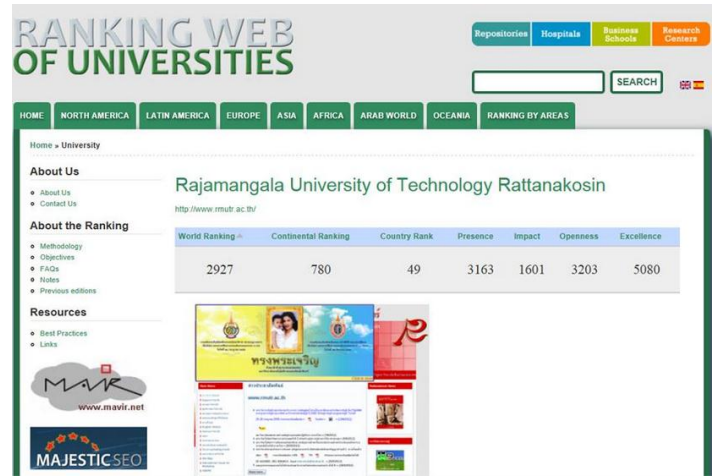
RANKING WEB OF UNIVERSITIES

Repositories | Hospitals | Business Schools | Research Centers

SEARCH

HOME | NORTH AMERICA | LATIN AMERICA | EUROPE | ASIA | AFRICA | ARAB WORLD | OCEANIA | RANKING BY AREAS

Home » University

About Us
- About Us
- Contact Us

About the Ranking
- Methodology
- Objectives
- FAQs
- Notes
- Previous editions

Resources
- Best Practices
- Links

MAVIR
www.mavir.net

MAJESTIC SEO

Rajamangala University of Technology Rattanakosin

http://www.rmutr.ac.th/

| World Ranking | Continental Ranking | Country Rank | Presence | Impact | Openness | Excellence |
|---|---|---|---|---|---|---|
| 2927 | 780 | 49 | 3163 | 1601 | 3203 | 5080 |

ทรงพระเจริญ

www.rmutr.ac.th